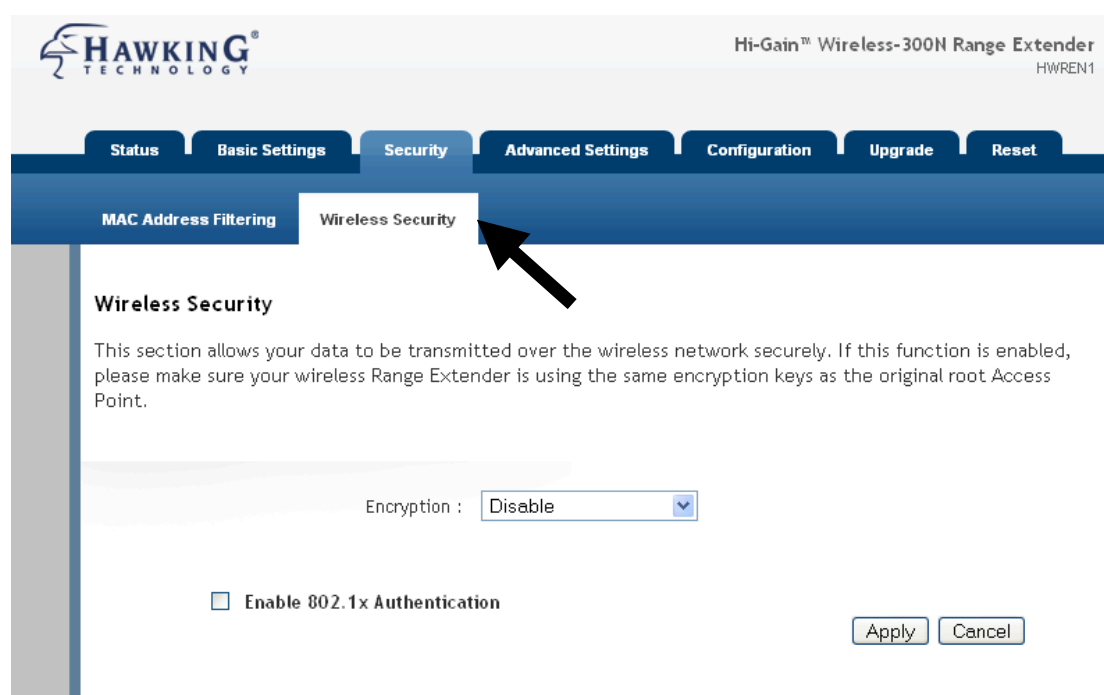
HAWKING® TECHNOLOGY

Hi-Gain™ Wireless-300N Range Extender
HWREN1

Status | Basic Settings | Security | Advanced Settings | Configuration | Upgrade | Reset

MAC Address Filtering | Wireless Security

Wireless Security

This section allows your data to be transmitted over the wireless network securely. If this function is enabled, please make sure your wireless Range Extender is using the same encryption keys as the original root Access Point.

Encryption : Disable

Enable 802.1x Authentication

Apply Cancel